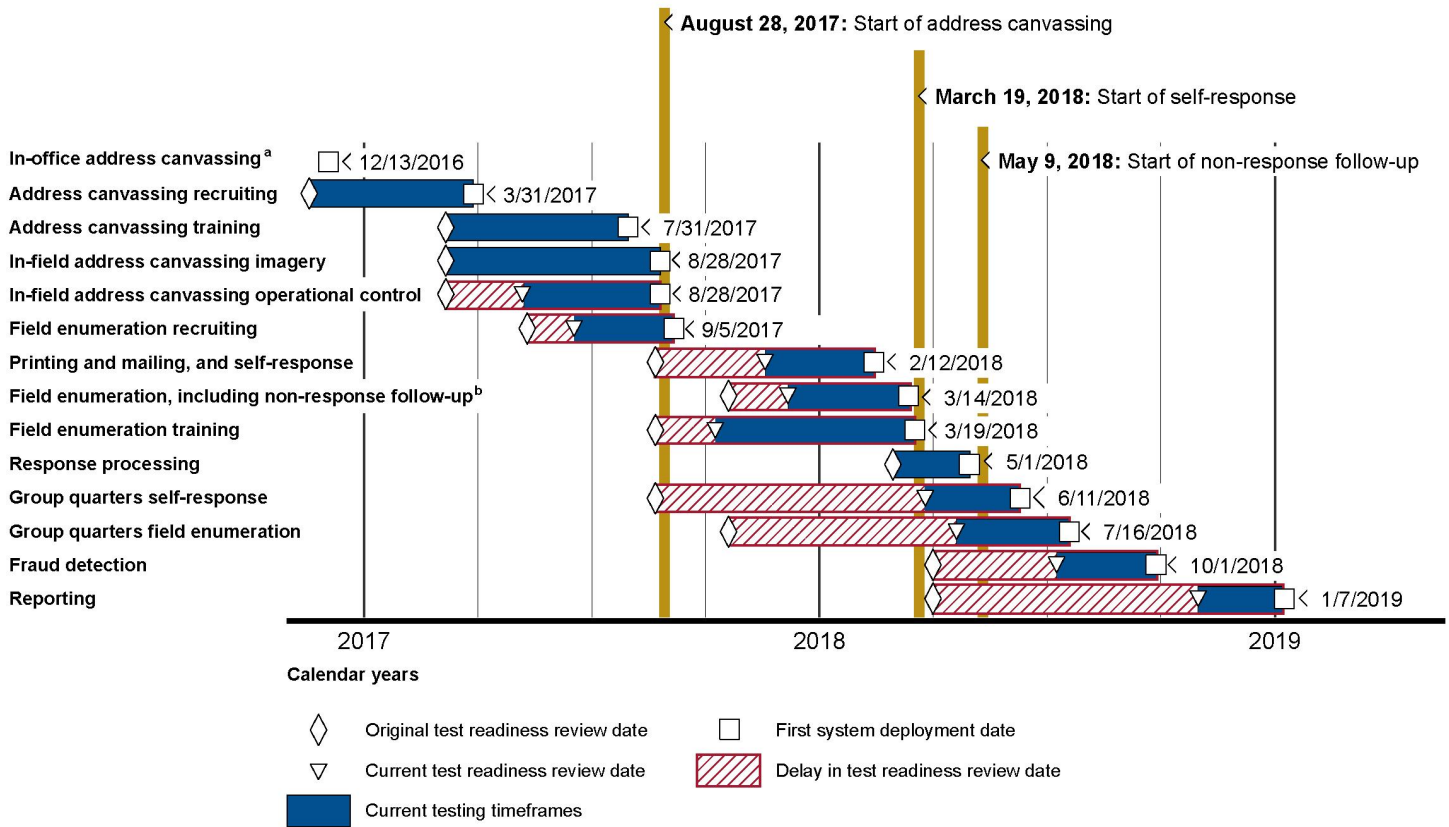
August 28, 2017: Start of address canvassing

March 19, 2018: Start of self-response

May 9, 2018: Start of non-response follow-up

In-office address canvassing$^a$ 12/13/2016
Address canvassing recruiting 3/31/2017
Address canvassing training 7/31/2017
In-field address canvassing imagery 8/28/2017
In-field address canvassing operational control 8/28/2017
Field enumeration recruiting 9/5/2017
Printing and mailing, and self-response 2/12/2018
Field enumeration, including non-response follow-up$^b$ 3/14/2018
Field enumeration training 3/19/2018
Response processing 5/1/2018
Group quarters self-response 6/11/2018
Group quarters field enumeration 7/16/2018
Fraud detection 10/1/2018
Reporting 1/7/2019

2017 2018 2019

Calendar years

Original test readiness review date
First system deployment date
Current test readiness review date
Delay in test readiness review date
Current testing timeframes